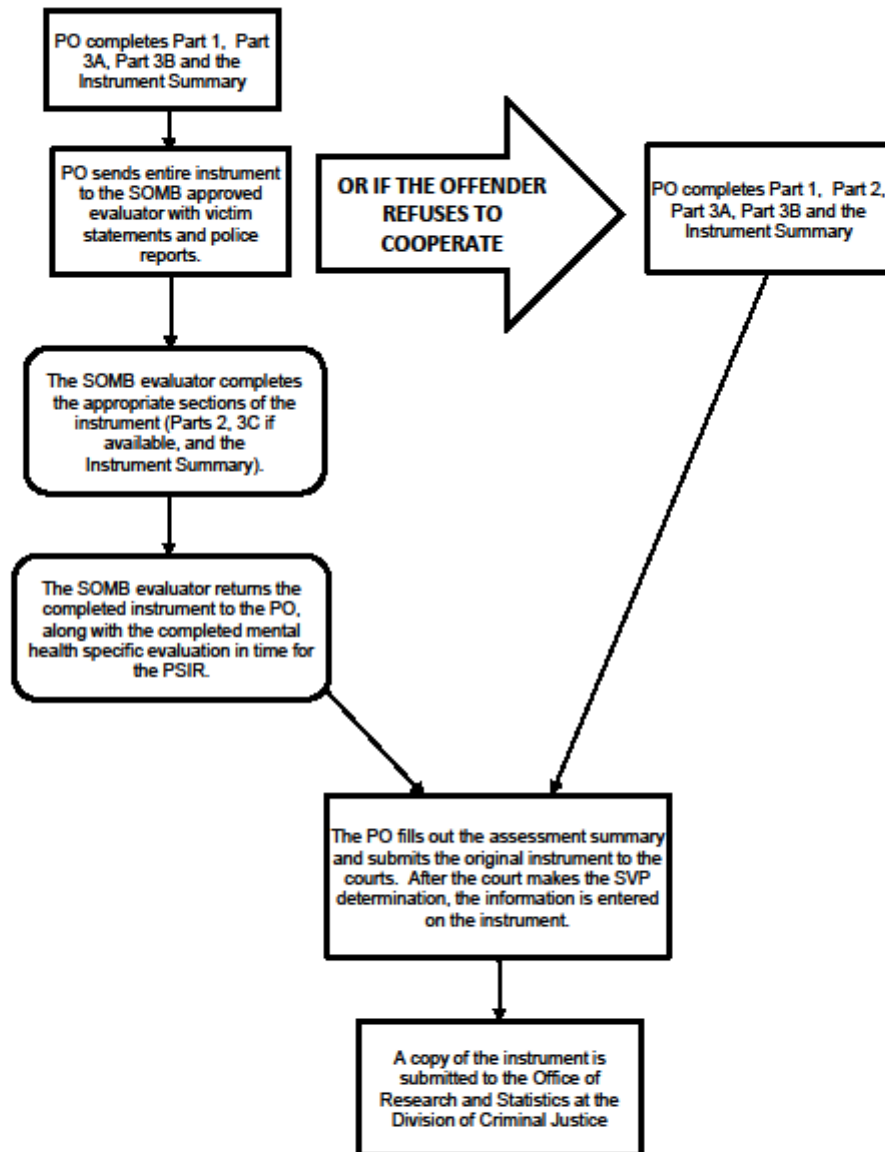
PO completes Part 1, Part 3A, Part 3B and the Instrument Summary

PO sends entire instrument to the SOMB approved evaluator with victim statements and police reports.

OR IF THE OFFENDER REFUSES TO COOPERATE

PO completes Part 1, Part 2, Part 3A, Part 3B and the Instrument Summary

The SOMB evaluator completes the appropriate sections of the instrument (Parts 2, 3C if available, and the Instrument Summary).

The SOMB evaluator returns the completed instrument to the PO, along with the completed mental health specific evaluation in time for the PSIR.

The PO fills out the assessment summary and submits the original instrument to the courts. After the court makes the SVP determination, the information is entered on the instrument.

A copy of the instrument is submitted to the Office of Research and Statistics at the Division of Criminal Justice